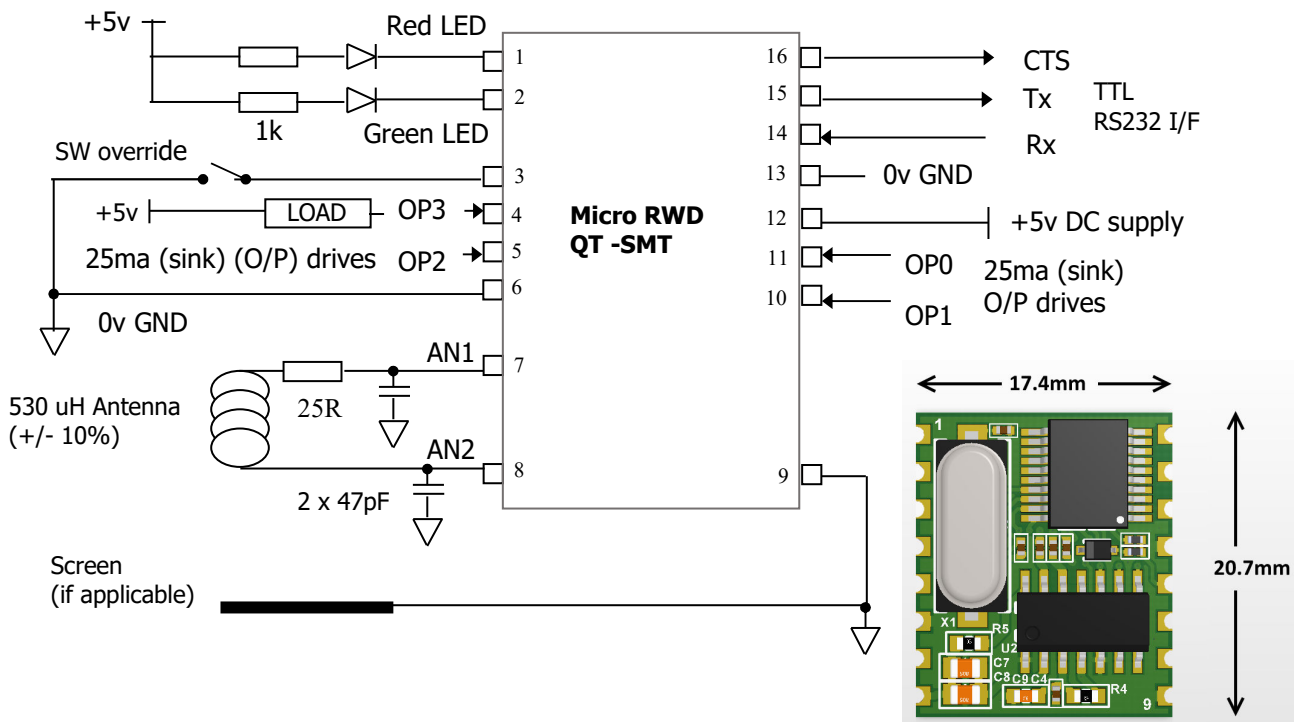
+5v

Red LED

1k

Green LED

SW override

+5v

LOAD

OP3

25ma (sink) (O/P) drives

OP2

0v GND

530 uH Antenna
(+/- 10%)

25R

AN1

AN2

2 x 47pF

Screen
(if applicable)

1
2
3
4
5
6
7
8

Micro RWD
QT -SMT

16
15
14
13
12
11
10
9

CTS

Tx

TTL
RS232 I/F

Rx

0v GND

+5v DC supply

OP0

25ma (sink)
O/P drives

OP1

17.4mm

20.7mm

1

X1

R5

U2

C7

C8

C9

C4

R4

9